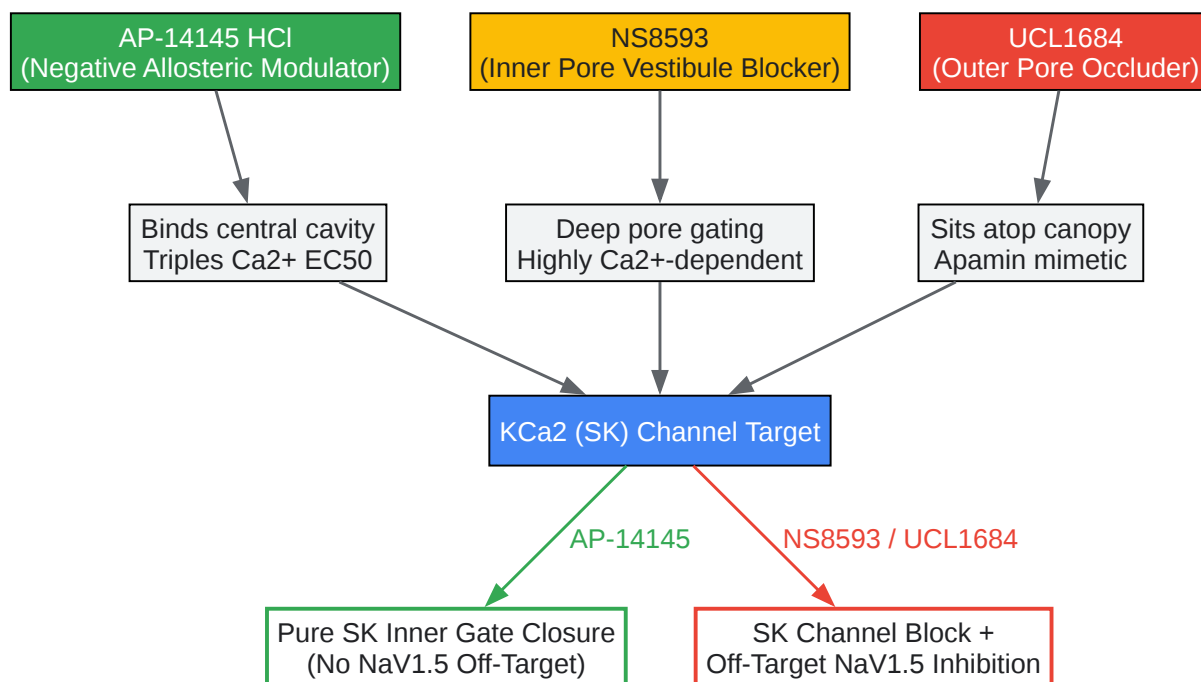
AP-14145 HCl
(Negative Allosteric Modulator)

NS8593
(Inner Pore Vestibule Blocker)

UCL1684
(Outer Pore Occluder)

Binds central cavity
Triples Ca2+ EC50

Deep pore gating
Highly Ca2+-dependent

Sits atop canopy
Apamin mimetic

KCa2 (SK) Channel Target

AP-14145

NS8593 / UCL1684

Pure SK Inner Gate Closure
(No NaV1.5 Off-Target)

SK Channel Block +
Off-Target NaV1.5 Inhibition